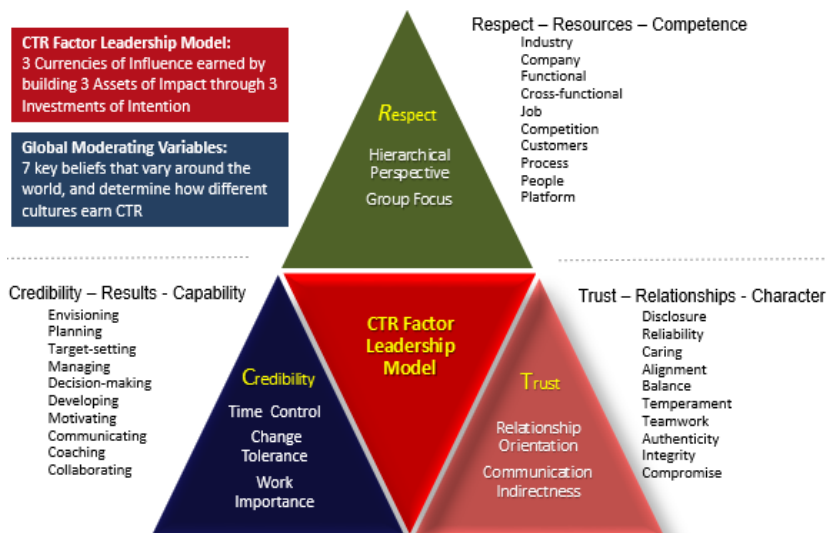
CTR Factor Leadership Model:
3 Currencies of Influence earned by building 3 Assets of Impact through 3 Investments of Intention

Global Moderating Variables:
7 key beliefs that vary around the world, and determine how different cultures earn CTR

Respect

Hierarchical Perspective

Group Focus

Respect – Resources – Competence
Industry
Company
Functional
Cross-functional
Job
Competition
Customers
Process
People
Platform

Credibility – Results - Capability
Envisioning
Planning
Target-setting
Managing
Decision-making
Developing
Motivating
Communicating
Coaching
Collaborating

Credibility

Time Control

Change Tolerance

Work Importance

CTR Factor Leadership Model

Trust

Relationship Orientation

Communication Indirectness

Trust – Relationships - Character
Disclosure
Reliability
Caring
Alignment
Balance
Temperament
Teamwork
Authenticity
Integrity
Compromise